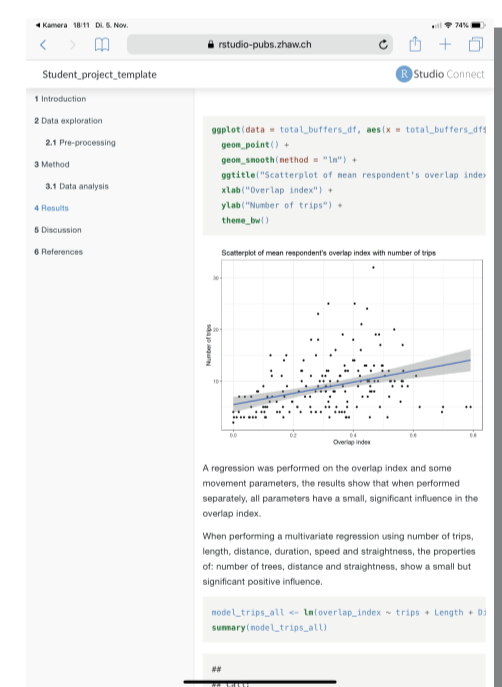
◂ Kamera 18:11 Di. 5. Nov.

74%

rstudio-pubs.zhaw.ch

Student_project_template

R Studio Connect

1 Introduction

2 Data exploration

2.1 Pre-processing

3 Method

3.1 Data analysis

4 Results

5 Discussion

6 References

ggplot(data = total_buffers_df, aes(x = total_buffers_df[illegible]
geom_point() +
geom_smooth(method = "lm") +
ggtitle("Scatterplot of mean respondent's overlap inde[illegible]
xlab("Overlap index") +
ylab("Number of trips") +
theme_bw()

Scatterplot of mean respondent's overlap index with number of trips

30

20

10

Number of trips

0.0

0.2

0.4

0.6

0.8

Overlap index

A regression was performed on the overlap index and some movement parameters, the results show that when performed separately, all parameters have a small, significant influence in the overlap index.

When performing a multivariate regression using number of trips, length, distance, duration, speed and straightness, the properties of: number of trees, distance and straightness, show a small but significant positive influence.

model_trips_all <- lm(overlap_index ~ trips + Length + Di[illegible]
summary(model_trips_all)

##
## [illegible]